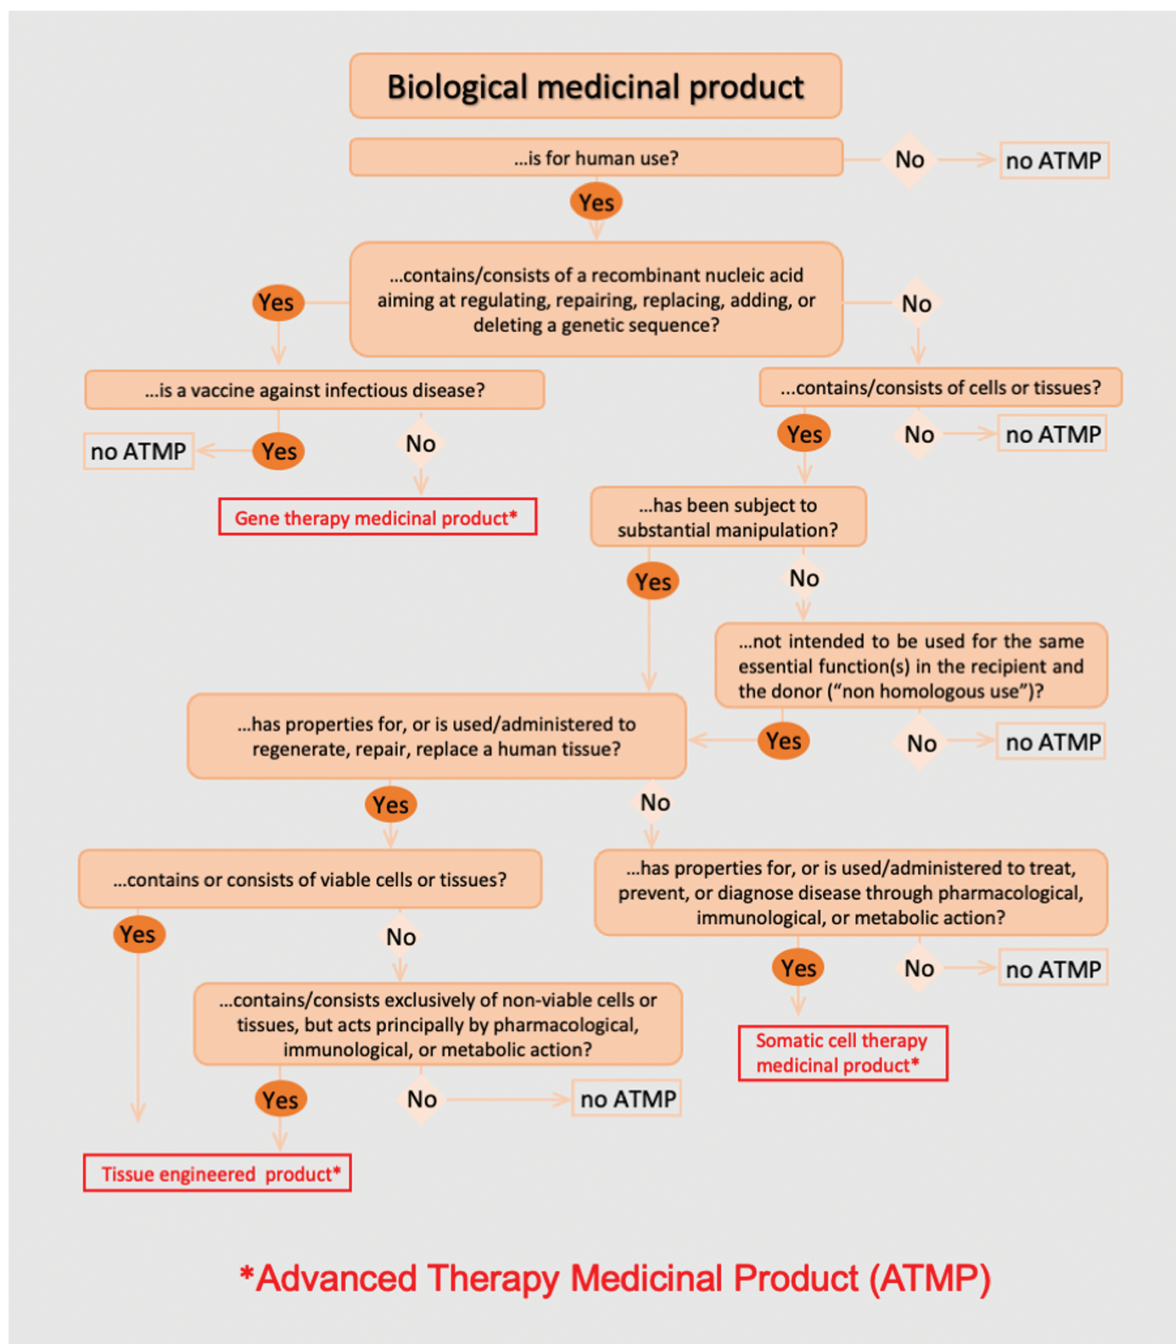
Biological medicinal product

...is for human use?

No

no ATMP

Yes

...contains/consists of a recombinant nucleic acid aiming at regulating, repairing, replacing, adding, or deleting a genetic sequence?

Yes

No

...is a vaccine against infectious disease?

...contains/consists of cells or tissues?

no ATMP

Yes

No

Yes

No

no ATMP

Gene therapy medicinal product*

...has been subject to substantial manipulation?

Yes

No

...not intended to be used for the same essential function(s) in the recipient and the donor ("non homologous use")?

...has properties for, or is used/administered to regenerate, repair, replace a human tissue?

Yes

No

no ATMP

Yes

No

...contains or consists of viable cells or tissues?

...has properties for, or is used/administered to treat, prevent, or diagnose disease through pharmacological, immunological, or metabolic action?

Yes

No

Yes

No

no ATMP

...contains/consists exclusively of non-viable cells or tissues, but acts principally by pharmacological, immunological, or metabolic action?

Somatic cell therapy medicinal product*

Yes

No

no ATMP

Tissue engineered product*

*Advanced Therapy Medicinal Product (ATMP)